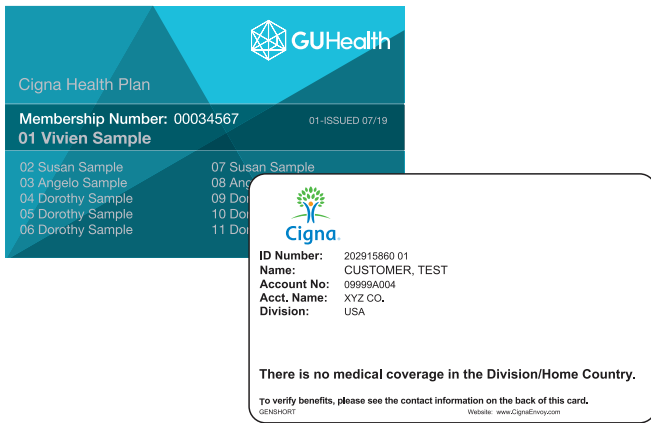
GUHealth

Cigna Health Plan

Membership Number: 00034567
01-ISSUED 07/19
01 Vivien Sample

02 Susan Sample
03 Angelo Sample
04 Dorothy Sample
05 Dorothy Sample
06 Dorothy Sample

07 Susan Sample
08 Ang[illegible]
09 Do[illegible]
10 Do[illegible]
11 Do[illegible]

Cigna

ID Number: 202915860 01
Name: CUSTOMER, TEST
Account No: 09999A004
Acct. Name: XYZ CO.
Division: USA

There is no medical coverage in the Division/Home Country.

To verify benefits, please see the contact information on the back of this card.
GENSHORT
Website: www.CignaEnvoy.com